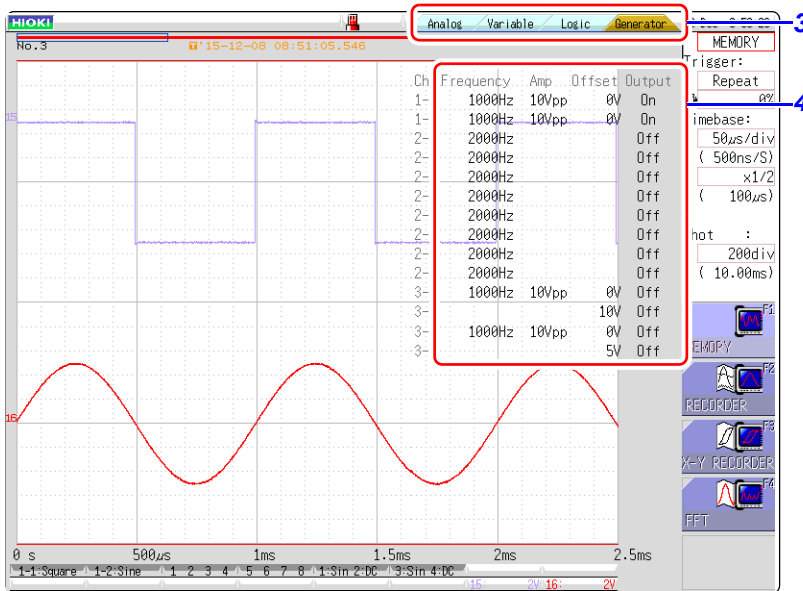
HIOKI

No.3 '15-12-08 08:51:05.546

Analog Variable Logic Generator

3

MEMORY

Trigger:

Repeat

0%

imebase:

50μs/div

( 500ns/S)

x1/2

( 100μs)

hot :

200div

( 10.00ms)

4

| Ch | Frequency | Amp | Offset | Output |
|---|---|---|---|---|
| 1- | 1000Hz | 10Vpp | 0V | On |
| 1- | 1000Hz | 10Vpp | 0V | On |
| 2- | 2000Hz | | | Off |
| 2- | 2000Hz | | | Off |
| 2- | 2000Hz | | | Off |
| 2- | 2000Hz | | | Off |
| 2- | 2000Hz | | | Off |
| 2- | 2000Hz | | | Off |
| 2- | 2000Hz | | | Off |
| 2- | 2000Hz | | | Off |
| 3- | 1000Hz | 10Vpp | 0V | Off |
| 3- | | | 10V | Off |
| 3- | 1000Hz | 10Vpp | 0V | Off |
| 3- | | | 5V | Off |

15

16

EMORY

RECORDER

X-Y RECORDER

FFT

0 s 500μs 1ms 1.5ms 2ms 2.5ms

1-1:Square 1-2:Sine 1 2 3 4 5 6 7 8 1:Sin 2:DC 3:Sin 4:DC

15: 2V 16: 2V